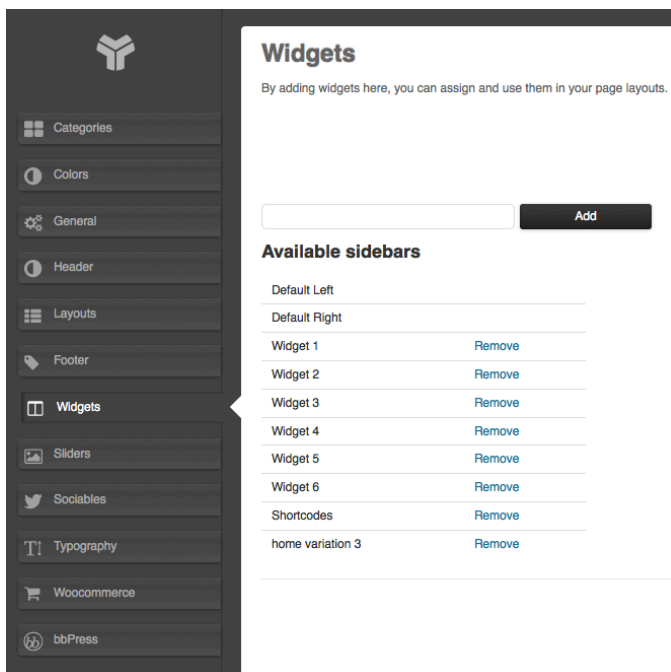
Categories
Colors
General
Header
Layouts
Footer
Widgets
Sliders
Sociables
Typography
Woocommerce
bbPress

Widgets

By adding widgets here, you can assign and use them in your page layouts.

Add

Available sidebars

| | |
|---|---|
| Default Left | |
| Default Right | |
| Widget 1 | Remove |
| Widget 2 | Remove |
| Widget 3 | Remove |
| Widget 4 | Remove |
| Widget 5 | Remove |
| Widget 6 | Remove |
| Shortcodes | Remove |
| home variation 3 | Remove |